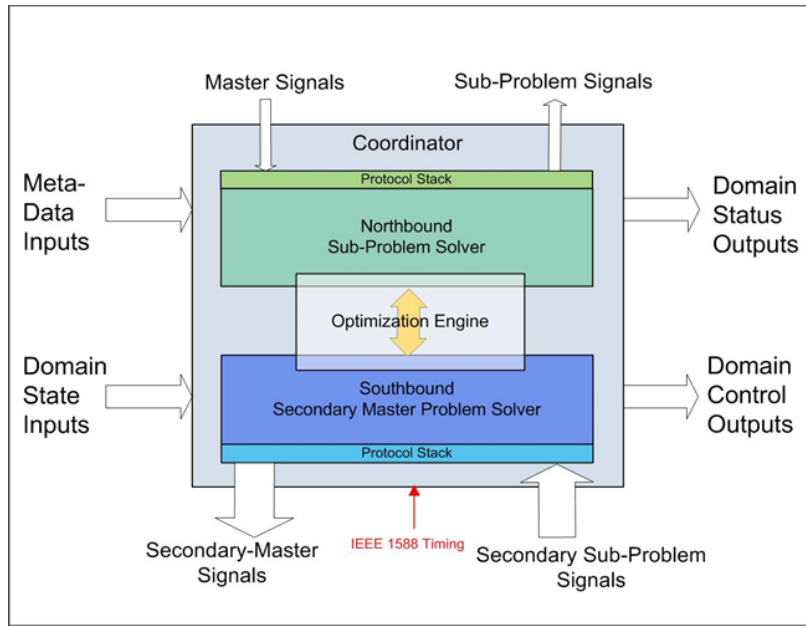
Master Signals

Sub-Problem Signals

Coordinator

Meta-Data Inputs

Protocol Stack

Northbound Sub-Problem Solver

Domain Status Outputs

Optimization Engine

Domain State Inputs

Southbound Secondary Master Problem Solver

Domain Control Outputs

Protocol Stack

Secondary-Master Signals

IEEE 1588 Timing

Secondary Sub-Problem Signals